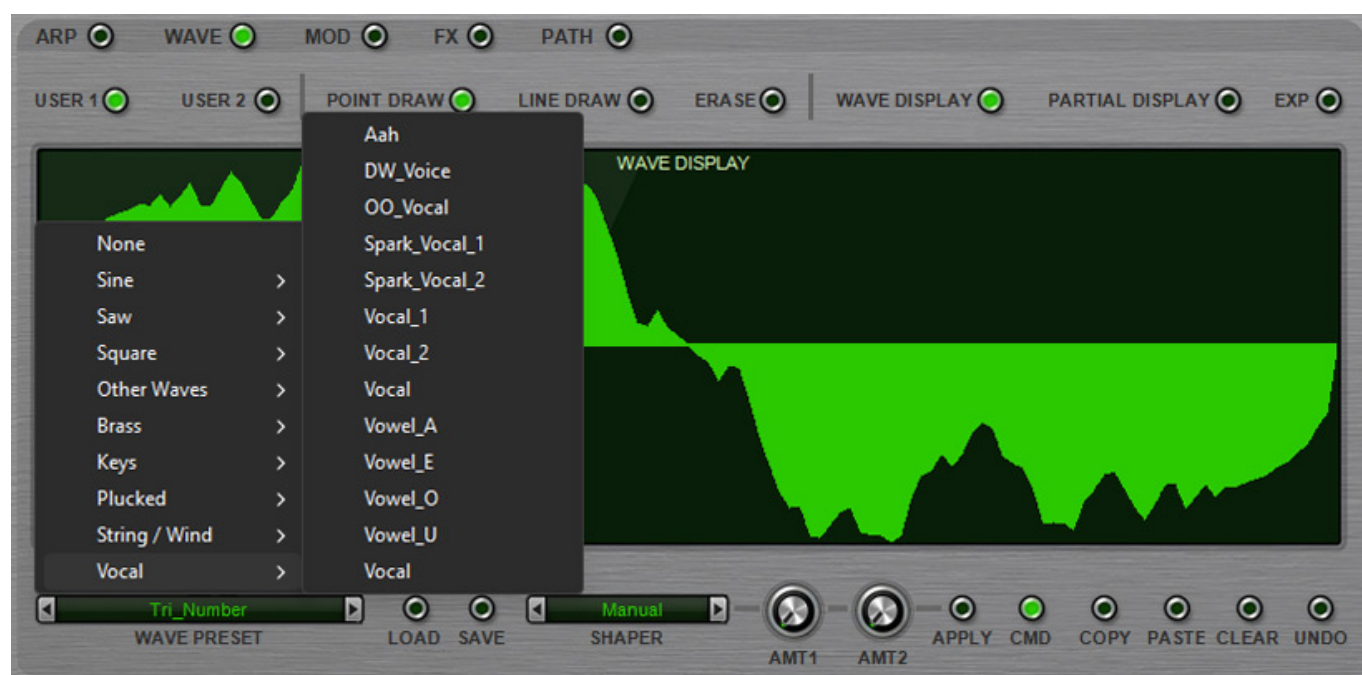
ARP WAVE MOD FX PATH

USER 1 USER 2 POINT DRAW LINE DRAW ERASE WAVE DISPLAY PARTIAL DISPLAY EXP

WAVE DISPLAY

None
Sine >
Saw >
Square >
Other Waves >
Brass >
Keys >
Plucked >
String / Wind >
Vocal >

Aah
DW_Voice
OO_Vocal
Spark_Vocal_1
Spark_Vocal_2
Vocal_1
Vocal_2
Vocal
Vowel_A
Vowel_E
Vowel_O
Vowel_U
Vocal

Tri_Number
WAVE PRESET
LOAD SAVE
Manual
SHAPER
AMT1 AMT2
APPLY CMD COPY PASTE CLEAR UNDO